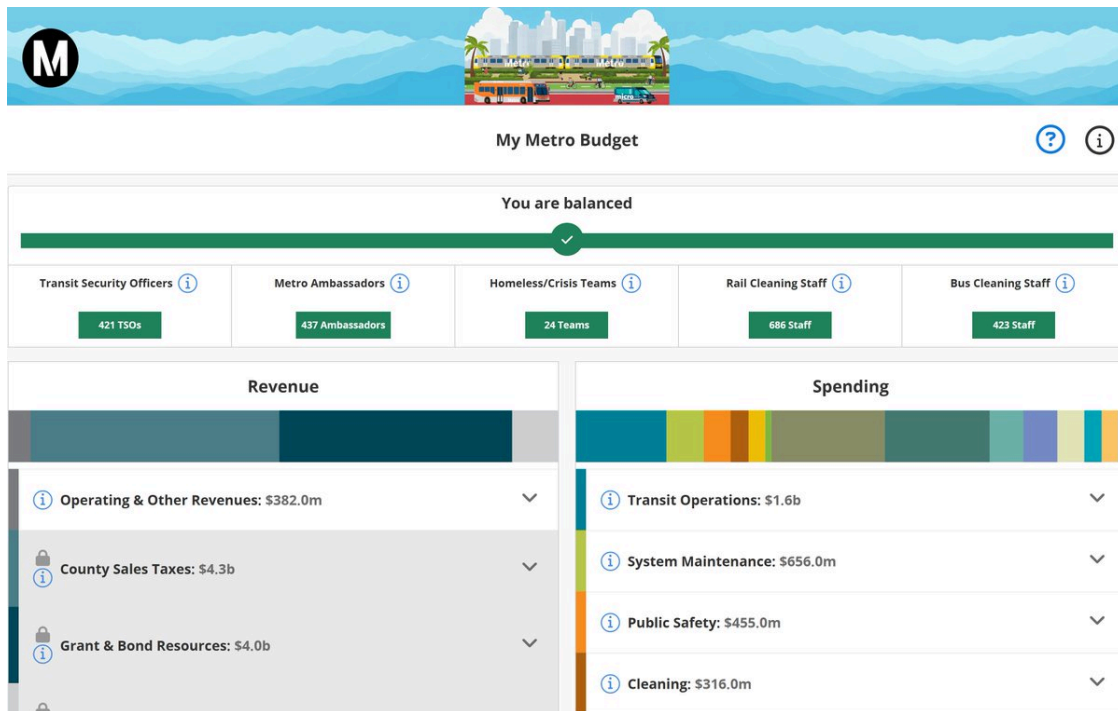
M

micro

My Metro Budget

You are balanced

Transit Security Officers

421 TSOs

Metro Ambassadors

437 Ambassadors

Homeless/Crisis Teams

24 Teams

Rail Cleaning Staff

686 Staff

Bus Cleaning Staff

423 Staff

Revenue

Operating & Other Revenues: $382.0m

County Sales Taxes: $4.3b

Grant & Bond Resources: $4.0b

Spending

Transit Operations: $1.6b

System Maintenance: $656.0m

Public Safety: $455.0m

Cleaning: $316.0m